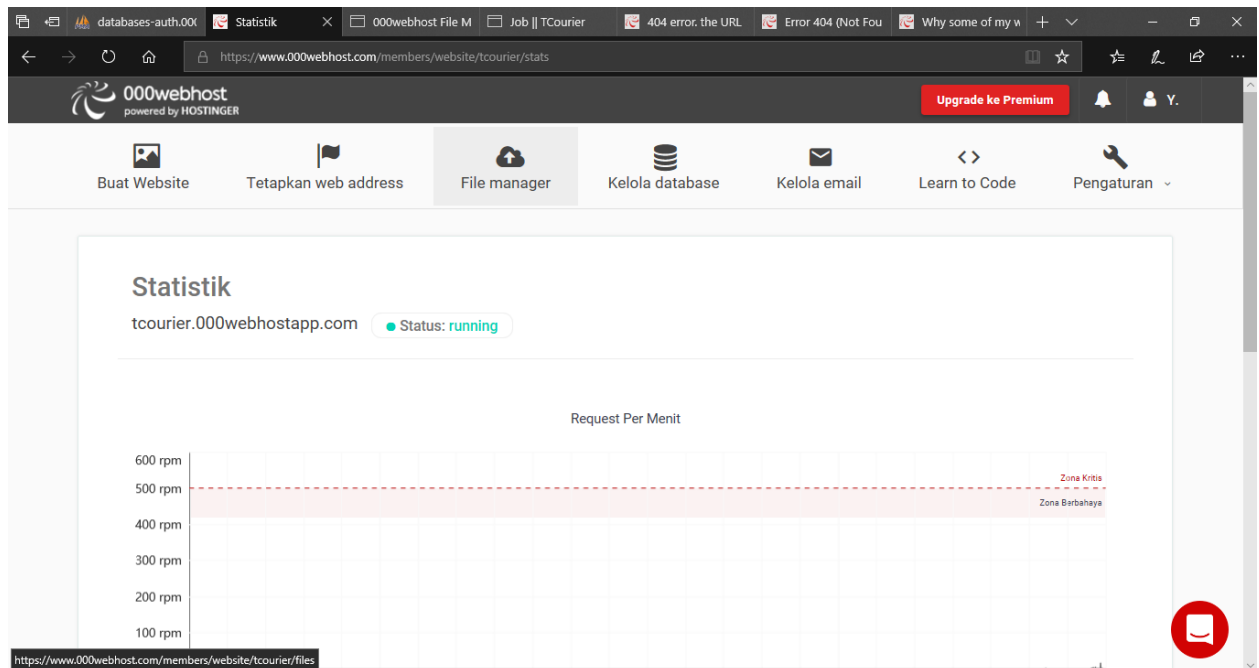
databases-auth.00( Statistik 000webhost File M Job || TCourier 404 error. the URL Error 404 (Not Fou Why some of my w

https://www.000webhost.com/members/website/tcourier/stats

000webhost
powered by HOSTINGER

Upgrade ke Premium

Y.

Buat Website
Tetapkan web address
File manager
Kelola database
Kelola email
Learn to Code
Pengaturan

Statistik

tcourier.000webhostapp.com

Status: running

Request Per Menit

600 rpm
500 rpm
400 rpm
300 rpm
200 rpm
100 rpm

Zona Kritis
Zona Berbahaya

https://www.000webhost.com/members/website/tcourier/files